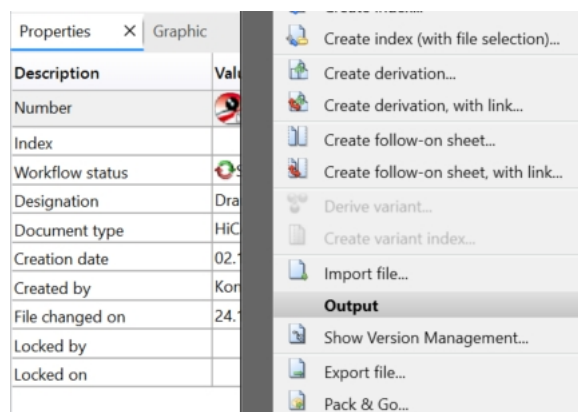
Properties × Graphic

| Description | Val |
|---|---|
| Number | |
| Index | |
| Workflow status | S |
| Designation | Dra |
| Document type | HiC |
| Creation date | 02.1 |
| Created by | Kor |
| File changed on | 24.1 |
| Locked by | |
| Locked on | |

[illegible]
Create index (with file selection)...
Create derivation...
Create derivation, with link...
Create follow-on sheet...
Create follow-on sheet, with link...
Derive variant...
Create variant index...
Import file...
Output
Show Version Management...
Export file...
Pack & Go...